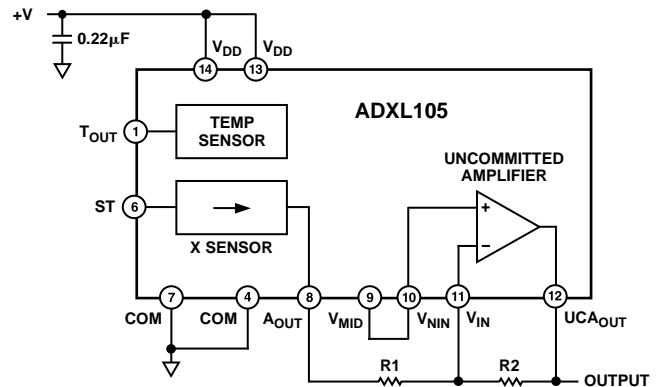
+V

0.22μF

$V_{DD}$ $V_{DD}$

14 13

ADXL105

$T_{OUT}$ 1

TEMP SENSOR

UNCOMMITTED AMPLIFIER

ST 6

X SENSOR

+

−

7 4 8 9 10 11 12

COM COM $A_{OUT}$ $V_{MID}$ $V_{NIN}$ $V_{IN}$ $UCA_{OUT}$

R1 R2

OUTPUT